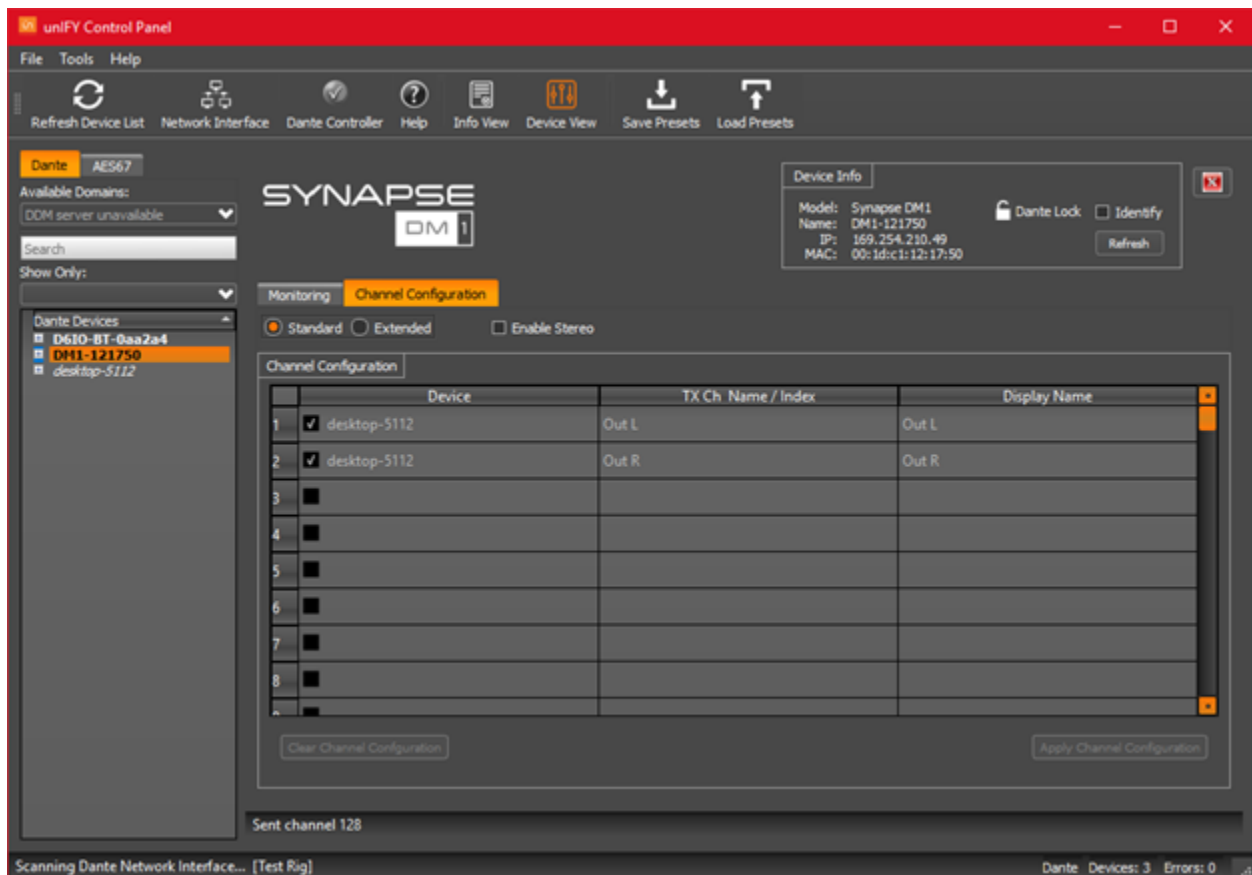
unIFY Control Panel

File Tools Help

Refresh Device List Network Interface Dante Controller Help Info View Device View Save Presets Load Presets

Dante AES67

Available Domains:

DDM server unavailable

Search

Show Only:

Dante Devices

D6IO-BT-0aa2a4

DM1-121750

desktop-5112

SYNAPSE DM 1

Device Info

Model: Synapse DM1
Name: DM1-121750
IP: 169.254.210.49
MAC: 00:1d:c1:12:17:50

Dante Lock Identify

Refresh

Monitoring Channel Configuration

Standard Extended Enable Stereo

Channel Configuration

| | Device | TX Ch Name / Index | Display Name |
|---|---|---|---|
| 1 | desktop-5112 | Out L | Out L |
| 2 | desktop-5112 | Out R | Out R |
| 3 | | | |
| 4 | | | |
| 5 | | | |
| 6 | | | |
| 7 | | | |
| 8 | | | |

Clear Channel Configuration

Apply Channel Configuration

Sent channel 128

Scanning Dante Network Interface... [Test Rig]

Dante Devices: 3 Errors: 0